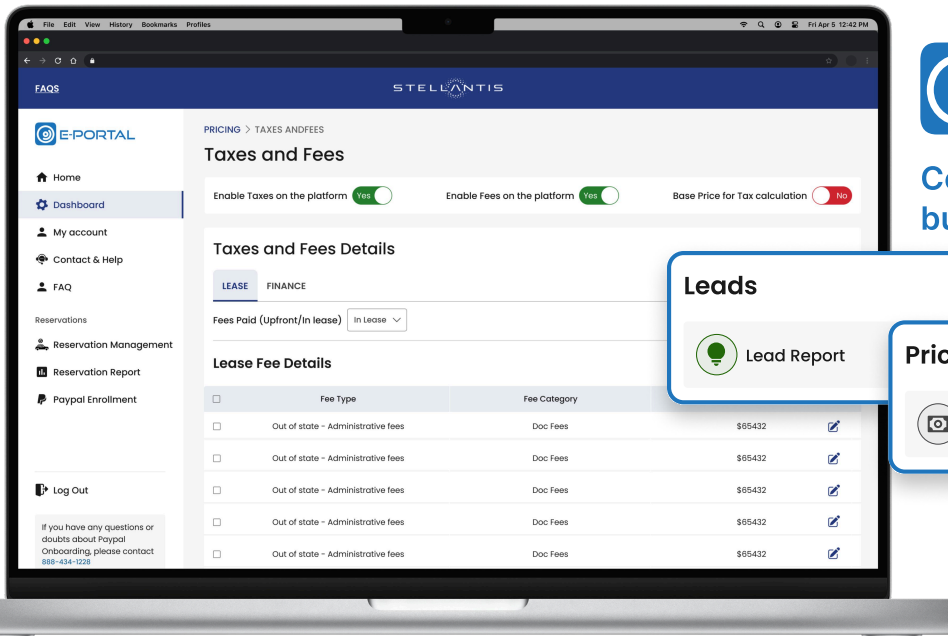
File Edit View History Bookmarks Profiles

Fri Apr 5 12:42 PM

FAQS

STELLANTIS

E-PORTAL

Home
Dashboard
My account
Contact & Help
FAQ

Reservations

Reservation Management
Reservation Report
Paypal Enrollment

Log Out

If you have any questions or doubts about Paypal Onboarding, please contact 888-434-1228

PRICING > TAXES ANDFEES

Taxes and Fees

Enable Taxes on the platform Yes

Enable Fees on the platform Yes

Base Price for Tax calculation No

Taxes and Fees Details

LEASE FINANCE

Fees Paid (Upfront/In lease) In Lease

Lease Fee Details

| | Fee Type | Fee Category | | |
|---|---|---|---|---|
| | Out of state - Administrative fees | Doc Fees | $65432 | |
| | Out of state - Administrative fees | Doc Fees | $65432 | |
| | Out of state - Administrative fees | Doc Fees | $65432 | |
| | Out of state - Administrative fees | Doc Fees | $65432 | |
| | Out of state - Administrative fees | Doc Fees | $65432 | |

Leads

Lead Report

Pri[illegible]

C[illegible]
bu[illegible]